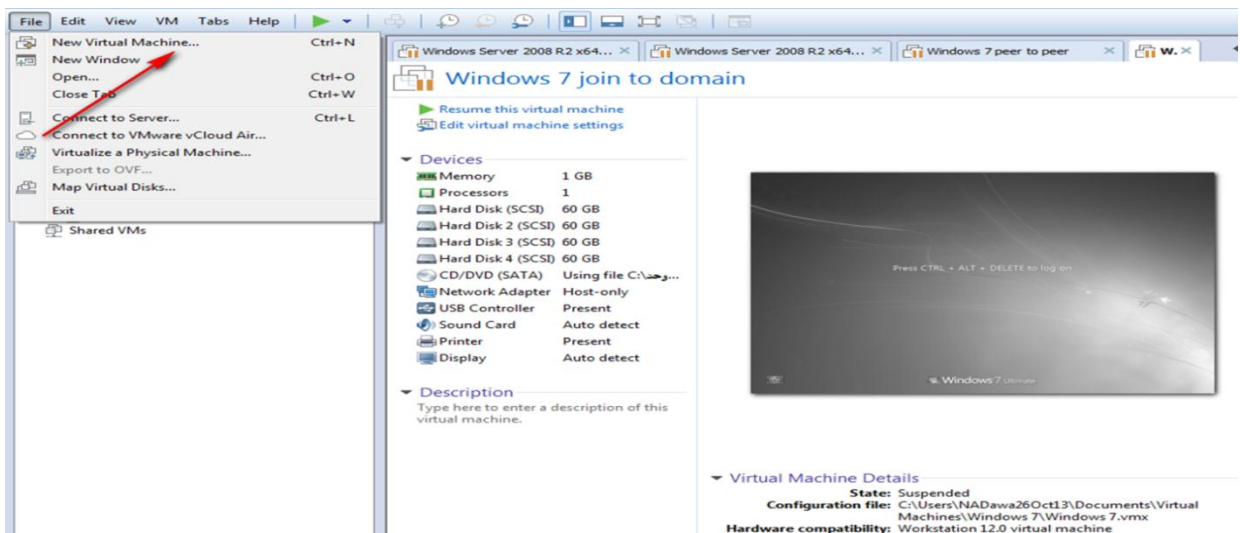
File Edit View VM Tabs Help

New Virtual Machine... Ctrl+N
New Window
Open... Ctrl+O
Close Tab Ctrl+W
Connect to Server... Ctrl+L
Connect to VMware vCloud Air...
Virtualize a Physical Machine...
Export to OVF...
Map Virtual Disks...
Exit

Shared VMs

Windows Server 2008 R2 x64... × Windows Server 2008 R2 x64... × Windows 7 peer to peer × W. ×

Windows 7 join to domain

Resume this virtual machine
Edit virtual machine settings

Devices

| | |
|---|---|
| Memory | 1 GB |
| Processors | 1 |
| Hard Disk (SCSI) | 60 GB |
| Hard Disk 2 (SCSI) | 60 GB |
| Hard Disk 3 (SCSI) | 60 GB |
| Hard Disk 4 (SCSI) | 60 GB |
| CD/DVD (SATA) | Using file C:\وحد... |
| Network Adapter | Host-only |
| USB Controller | Present |
| Sound Card | Auto detect |
| Printer | Present |
| Display | Auto detect |

Description
Type here to enter a description of this virtual machine.

Press CTRL + ALT + DELETE to log on

Windows 7 Ultimate

Virtual Machine Details
State: Suspended
Configuration file: C:\Users\NADawa26Oct13\Documents\Virtual Machines\Windows 7\Windows 7.vmx
Hardware compatibility: Workstation 12.0 virtual machine